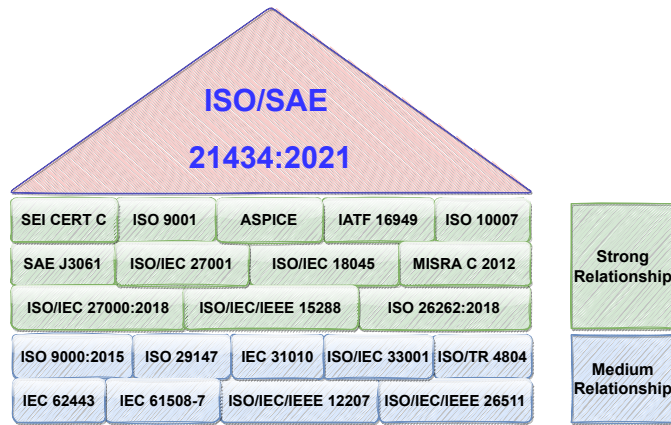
ISO/SAE

21434:2021

SEI CERT C
ISO 9001
ASPICE
IATF 16949
ISO 10007

SAE J3061
ISO/IEC 27001
ISO/IEC 18045
MISRA C 2012

ISO/IEC 27000:2018
ISO/IEC/IEEE 15288
ISO 26262:2018

ISO 9000:2015
ISO 29147
IEC 31010
ISO/IEC 33001
ISO/TR 4804

IEC 62443
IEC 61508-7
ISO/IEC/IEEE 12207
ISO/IEC/IEEE 26511

Strong Relationship

Medium Relationship